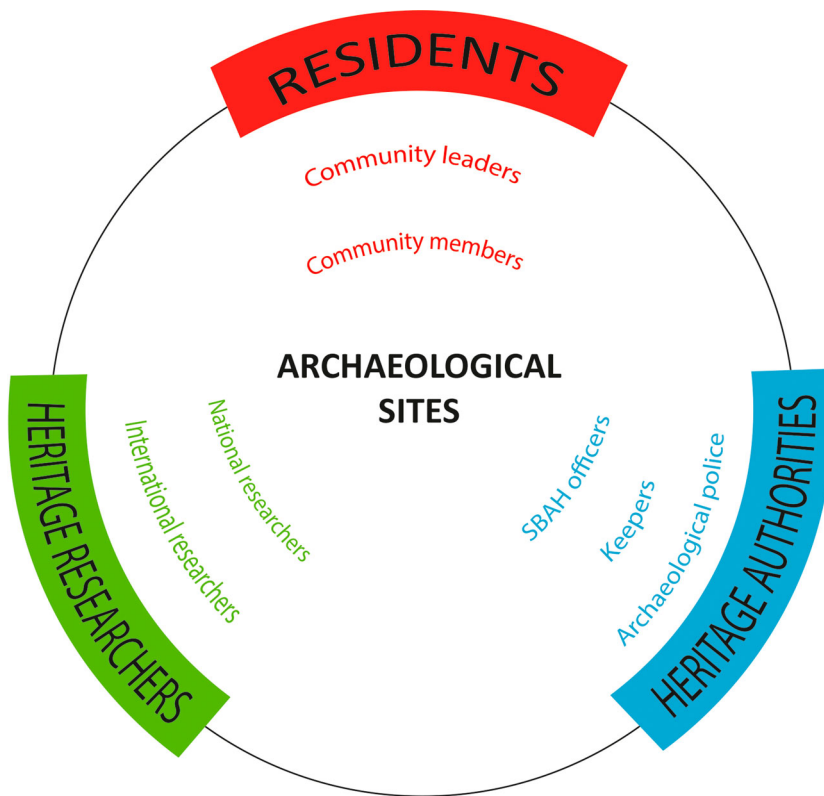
RESIDENTS

Community leaders

Community members

ARCHAEOLOGICAL SITES

HERITAGE RESEARCHERS

International researchers

National researchers

SBAH officers

Keepers

Archaeological police

HERITAGE AUTHORITIES